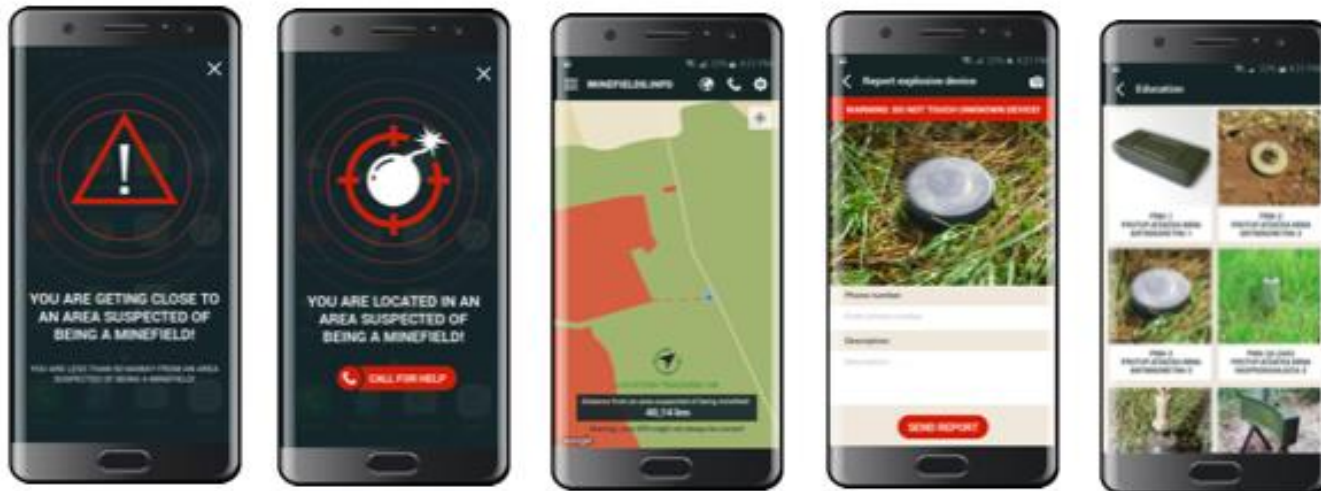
YOU ARE GETING CLOSE TO AN AREA SUSPECTED OF BEING A MINEFIELD!

YOU ARE LESS THAN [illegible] FROM AN AREA SUSPECTED OF BEING A MINEFIELD

YOU ARE LOCATED IN AN AREA SUSPECTED OF BEING A MINEFIELD!

CALL FOR HELP

MINEFIELDS.INFO

Distance from an area suspected of being minefield

40,14 km

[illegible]

Report explosive device

WARNING: DO NOT TOUCH UNKNOWN DEVICE!

Phone number

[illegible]

Description

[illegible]

SEND REPORT

Education

PMA-1 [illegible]

PMA-2 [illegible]

PMA-3 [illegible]

PMR-2A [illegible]